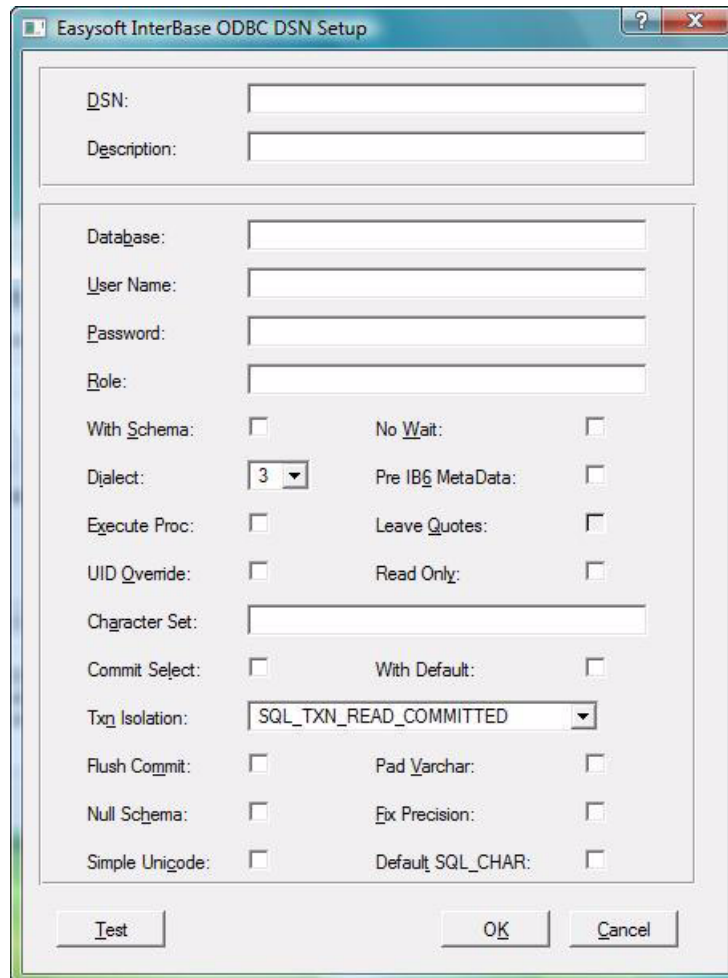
Easysoft InterBase ODBC DSN Setup

DSN:
Description:

Database:
User Name:
Password:
Role:
With Schema:
No Wait:
Dialect: 3
Pre IB6 MetaData:
Execute Proc:
Leave Quotes:
UID Override:
Read Only:
Character Set:
Commit Select:
With Default:
Txn Isolation: SQL_TXN_READ_COMMITTED
Flush Commit:
Pad Varchar:
Null Schema:
Fix Precision:
Simple Unicode:
Default SQL_CHAR:

Test
OK
Cancel